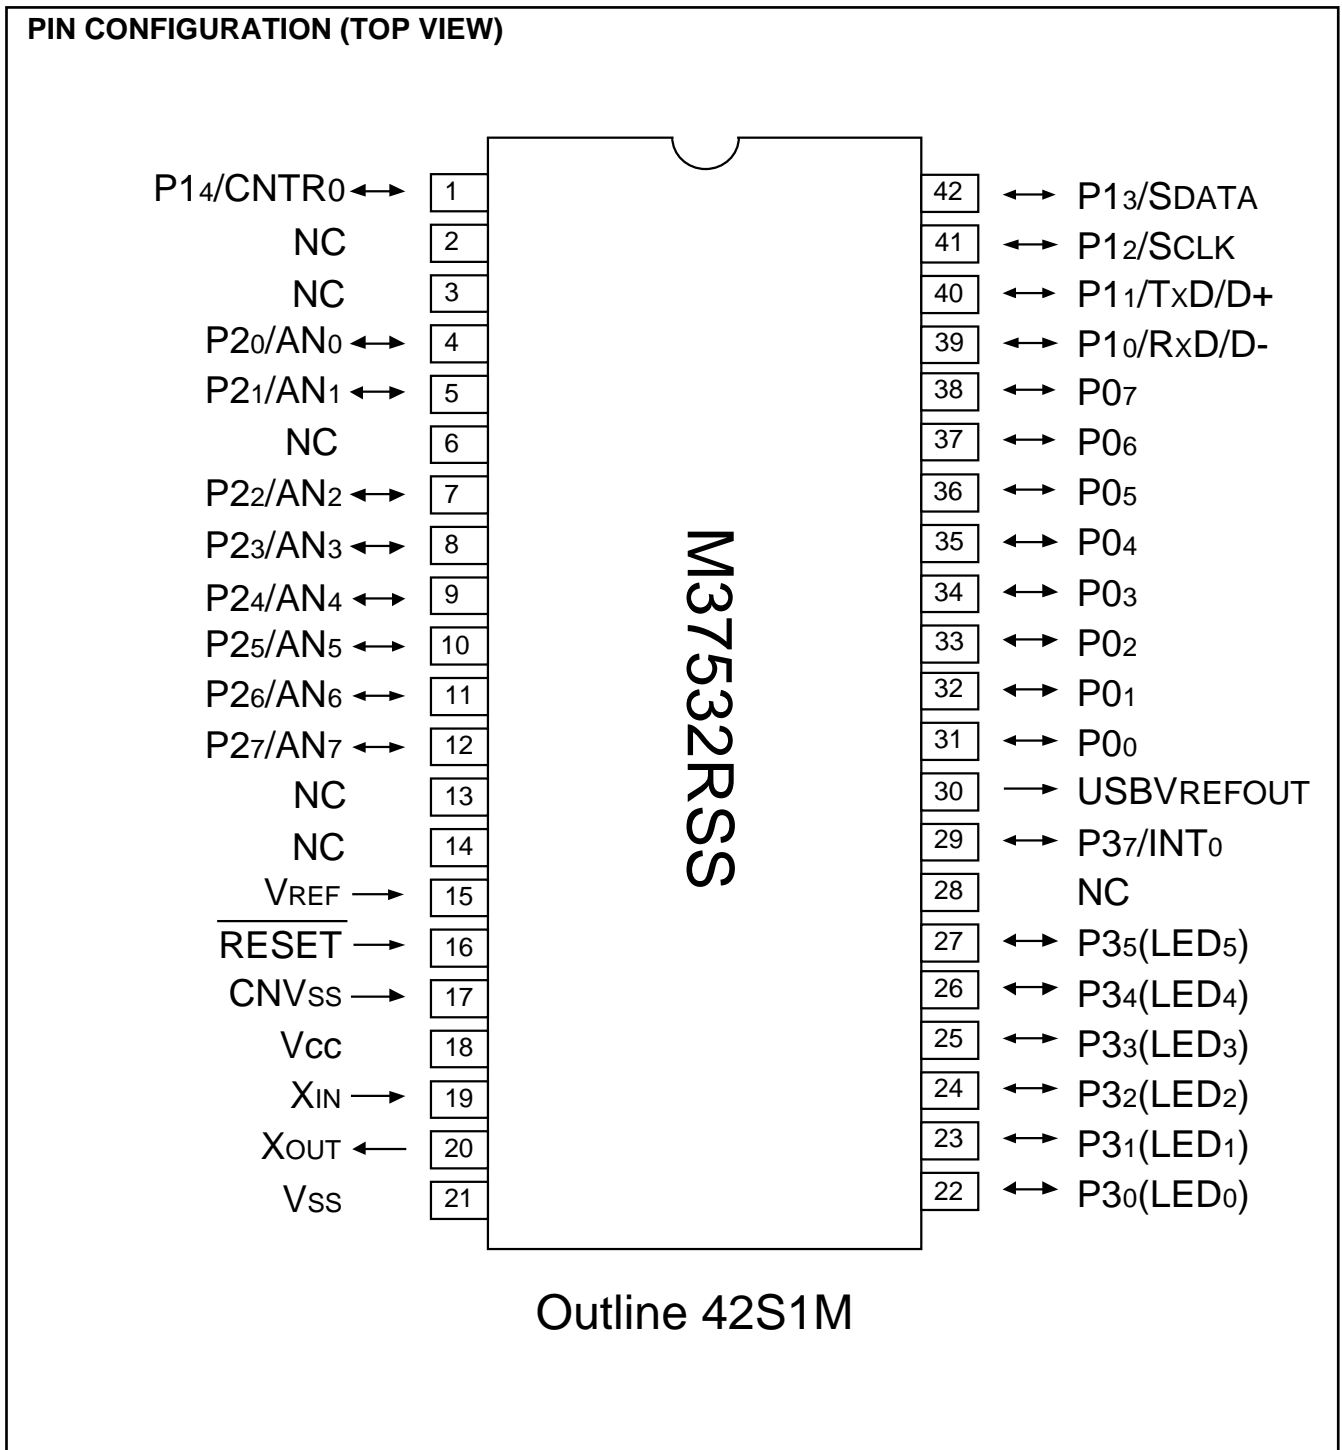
PIN CONFIGURATION (TOP VIEW)

P1$_4$/CNTR$_0$ ↔ 1
NC 2
NC 3
P2$_0$/AN$_0$ ↔ 4
P2$_1$/AN$_1$ ↔ 5
NC 6
P2$_2$/AN$_2$ ↔ 7
P2$_3$/AN$_3$ ↔ 8
P2$_4$/AN$_4$ ↔ 9
P2$_5$/AN$_5$ ↔ 10
P2$_6$/AN$_6$ ↔ 11
P2$_7$/AN$_7$ ↔ 12
NC 13
NC 14
V$_{REF}$ → 15
$\overline{RESET}$ → 16
CNV$_{SS}$ → 17
V$_{CC}$ 18
X$_{IN}$ → 19
X$_{OUT}$ ← 20
V$_{SS}$ 21

42 ↔ P1$_3$/S$_{DATA}$
41 ↔ P1$_2$/S$_{CLK}$
40 ↔ P1$_1$/T$_X$D/D+
39 ↔ P1$_0$/R$_X$D/D-
38 ↔ P0$_7$
37 ↔ P0$_6$
36 ↔ P0$_5$
35 ↔ P0$_4$
34 ↔ P0$_3$
33 ↔ P0$_2$
32 ↔ P0$_1$
31 ↔ P0$_0$
30 → USBV$_{REFOUT}$
29 ↔ P3$_7$/INT$_0$
28 NC
27 ↔ P3$_5$(LED$_5$)
26 ↔ P3$_4$(LED$_4$)
25 ↔ P3$_3$(LED$_3$)
24 ↔ P3$_2$(LED$_2$)
23 ↔ P3$_1$(LED$_1$)
22 ↔ P3$_0$(LED$_0$)

M37532RSS

Outline 42S1M